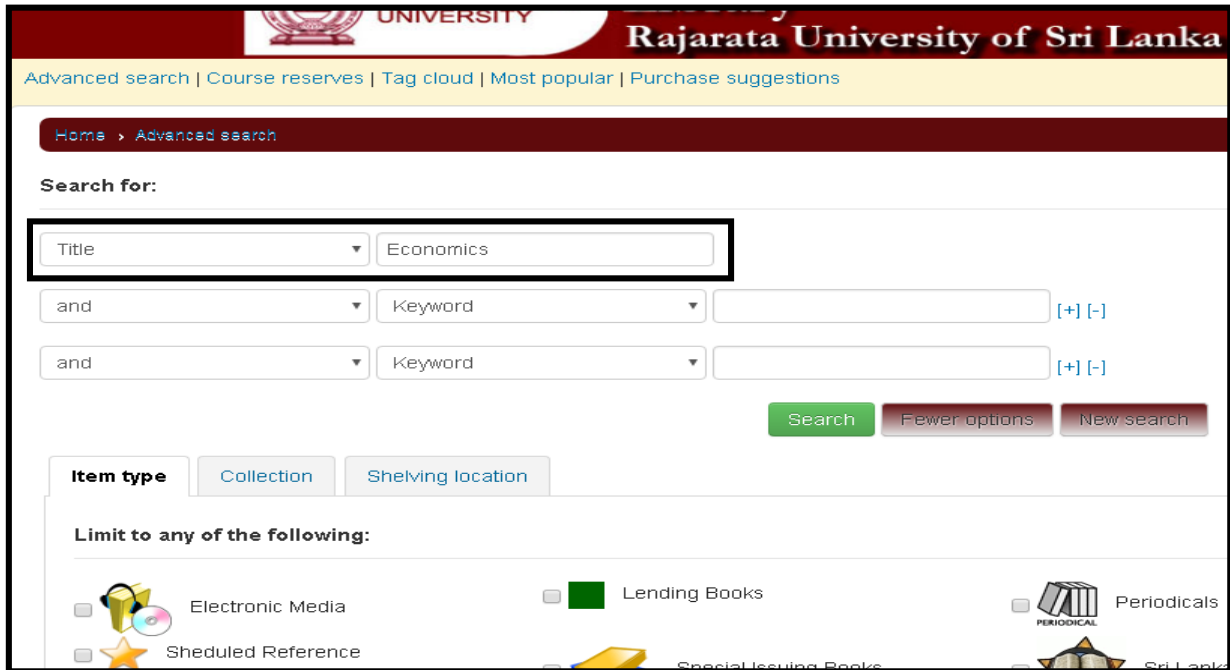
UNIVERSITY

Rajarata University of Sri Lanka

Advanced search | Course reserves | Tag cloud | Most popular | Purchase suggestions

Home › Advanced search

Search for:

Title Economics

and Keyword [+] [-]

and Keyword [+] [-]

Search Fewer options New search

Item type Collection Shelving location

Limit to any of the following:

Electronic Media

Lending Books

PERIODICAL Periodicals

Sheduled Reference

Special Issuing Books

Sri Lank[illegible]